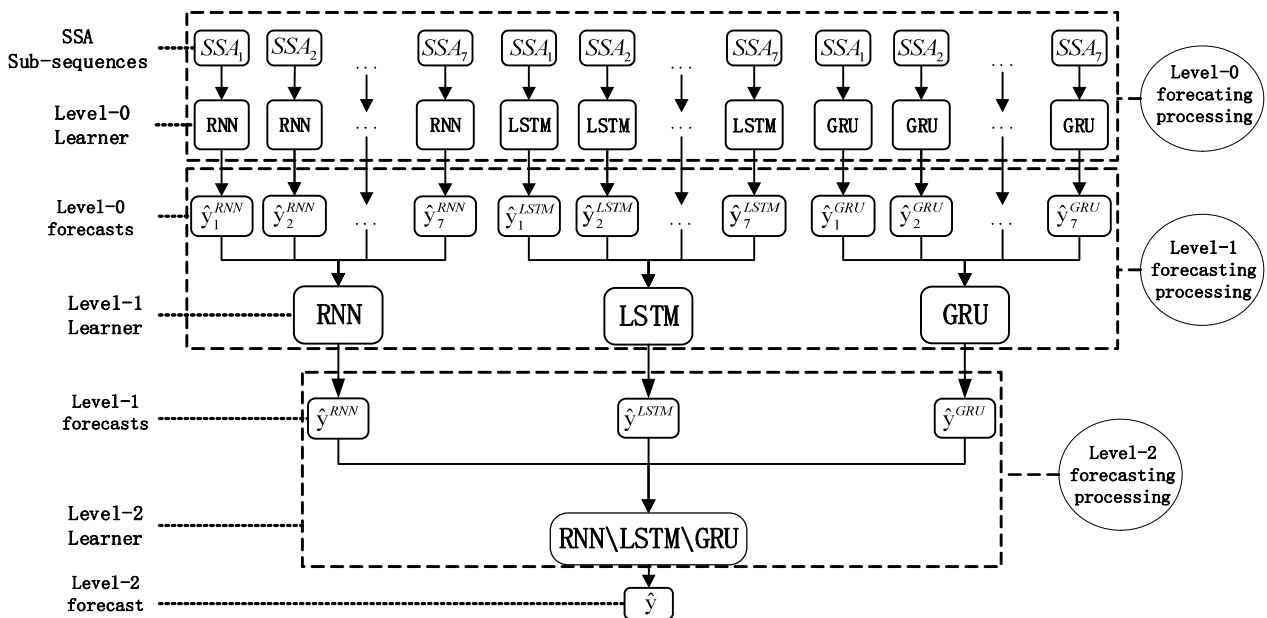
SSA Sub-sequences

Level-0 Learner

Level-0 forecasts

Level-1 Learner

Level-1 forecasts

Level-2 Learner

Level-2 forecast

$SSA_1$ $SSA_2$ … $SSA_7$ $SSA_1$ $SSA_2$ … $SSA_7$ $SSA_1$ $SSA_2$ … $SSA_7$

RNN RNN … RNN LSTM LSTM … LSTM GRU GRU … GRU

Level-0 forecating processing

$\hat{y}_1^{RNN}$ $\hat{y}_2^{RNN}$ … $\hat{y}_7^{RNN}$ $\hat{y}_1^{LSTM}$ $\hat{y}_2^{LSTM}$ … $\hat{y}_7^{LSTM}$ $\hat{y}_1^{GRU}$ $\hat{y}_2^{GRU}$ … $\hat{y}_7^{GRU}$

Level-1 forecasting processing

RNN LSTM GRU

$\hat{y}^{RNN}$ $\hat{y}^{LSTM}$ $\hat{y}^{GRU}$

Level-2 forecasting processing

RNN\LSTM\GRU

$\hat{y}$